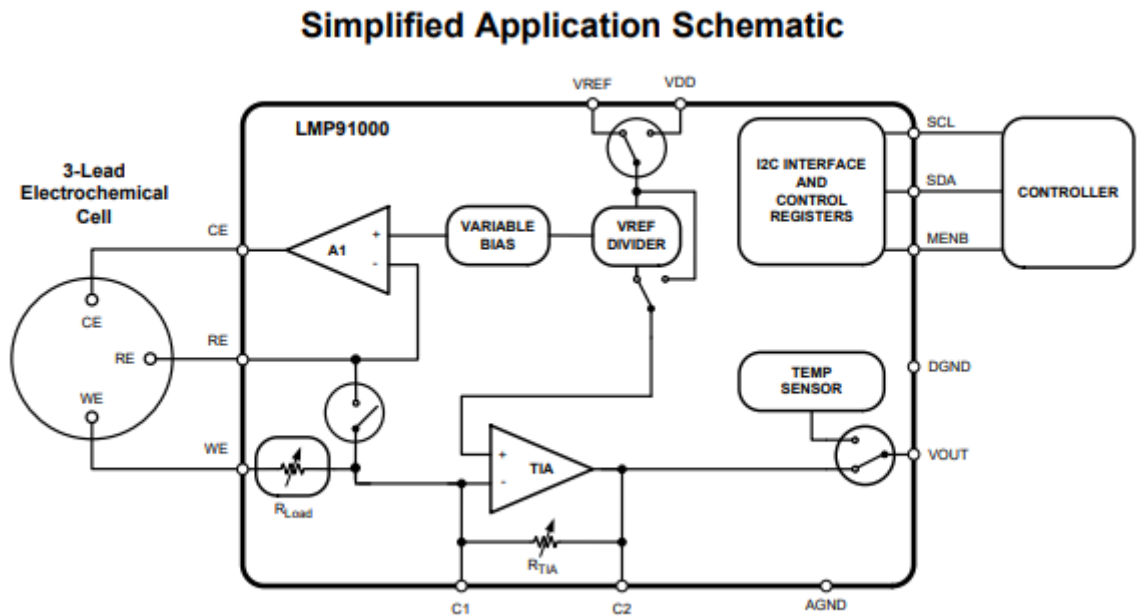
Simplified Application Schematic

VREF
VDD
LMP91000
SCL
I2C INTERFACE AND CONTROL REGISTERS
SDA
CONTROLLER
MENB
3-Lead Electrochemical Cell
CE
A1
+
-
VARIABLE BIAS
VREF DIVIDER
CE
RE
RE
WE
WE
DGND
TEMP SENSOR
VOUT
+
-
TIA
$R_{Load}$
$R_{TIA}$
C1
C2
AGND